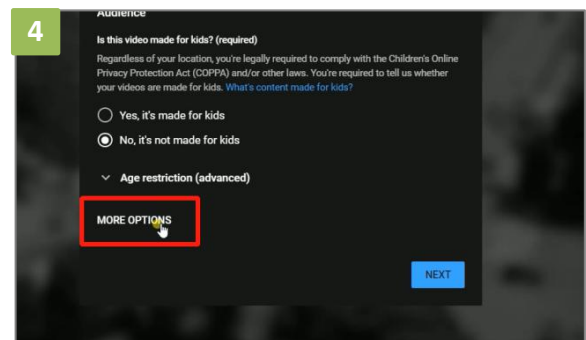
4

Audience

Is this video made for kids? (required)

Regardless of your location, you're legally required to comply with the Children's Online Privacy Protection Act (COPPA) and/or other laws. You're required to tell us whether your videos are made for kids. What's content made for kids?

Yes, it's made for kids

No, it's not made for kids

Age restriction (advanced)

MORE OPTIONS

NEXT